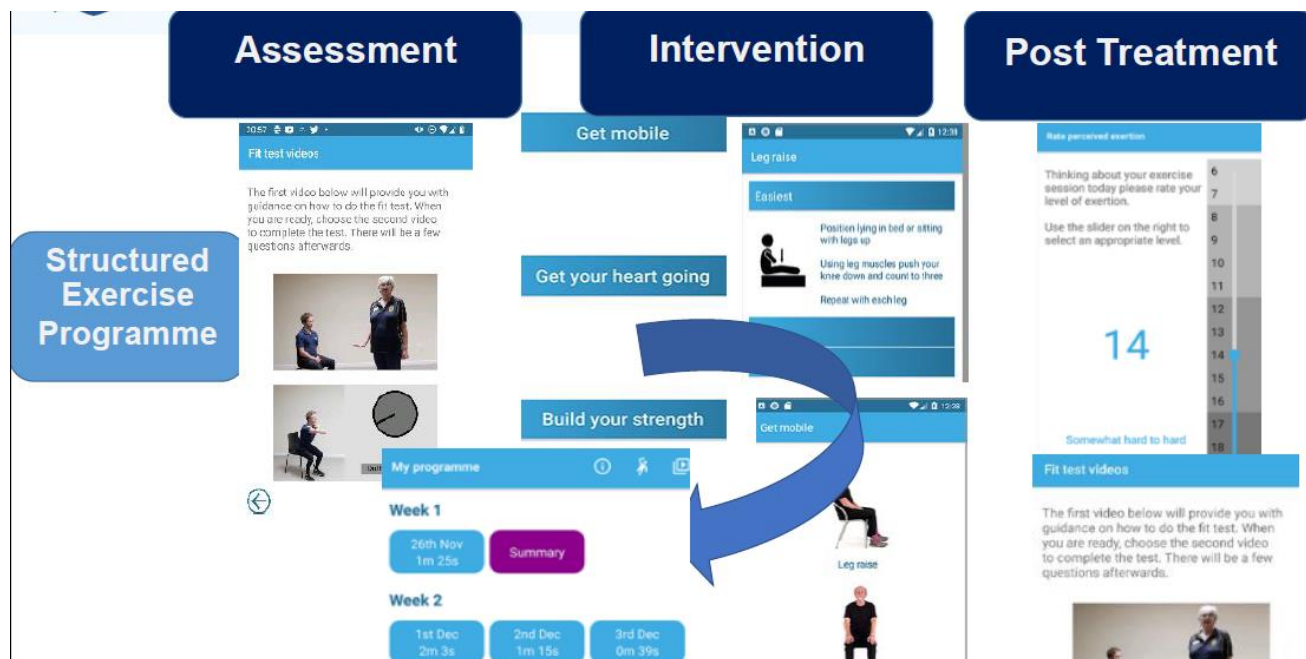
Assessment

Intervention

Post Treatment

Structured Exercise Programme

20:57

Fit test videos

The first video below will provide you with guidance on how to do the fit test. When you are ready, choose the second video to complete the test. There will be a few questions afterwards.

Get mobile

Get your heart going

Build your strength

12:38

Leg raise

Easiest

Position lying in bed or sitting with legs up

Using leg muscles push your knee down and count to three

Repeat with each leg

12:38

Get mobile

Leg raise

My programme

Week 1

26th Nov 1m 25s

Summary

Week 2

1st Dec 2m 3s

2nd Dec 1m 15s

3rd Dec 0m 39s

Rate perceived exertion

Thinking about your exercise session today please rate your level of exertion.

Use the slider on the right to select an appropriate level.

14

Somewhat hard to hard

6
7
8
9
10
11
12
13
14
15
16
17
18

Fit test videos

The first video below will provide you with guidance on how to do the fit test. When you are ready, choose the second video to complete the test. There will be a few questions afterwards.